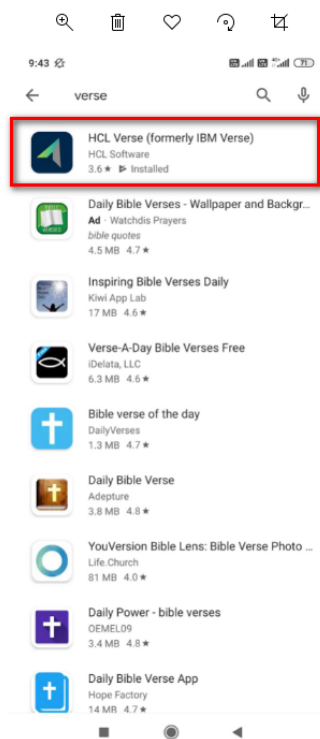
9:43

71

verse

HCL Verse (formerly IBM Verse)
HCL Software
3.6 ★ Installed

Daily Bible Verses - Wallpaper and Backgr...
Ad · Watchdis Prayers
bible quotes
4.5 MB 4.7 ★

Inspiring Bible Verses Daily
Kiwi App Lab
17 MB 4.6 ★

Verse-A-Day Bible Verses Free
iDelata, LLC
6.3 MB 4.6 ★

Bible verse of the day
DailyVerses
1.3 MB 4.7 ★

Daily Bible Verse
Adepture
3.8 MB 4.8 ★

YouVersion Bible Lens: Bible Verse Photo ...
Life.Church
81 MB 4.0 ★

Daily Power - bible verses
OEMEL09
3.4 MB 4.8 ★

Daily Bible Verse App
Hope Factory
14 MB 4.7 ★